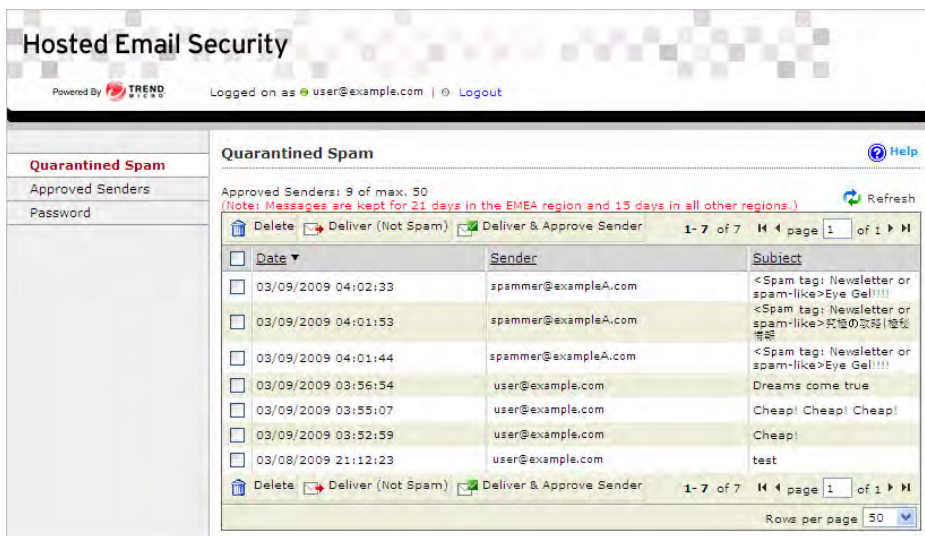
Hosted Email Security

Powered By TREND MICRO

Logged on as user@example.com | Logout

Quarantined Spam
Approved Senders
Password

Quarantined Spam

Help

Approved Senders: 9 of max. 50
(Note: Messages are kept for 21 days in the EMEA region and 15 days in all other regions.)

Refresh

Delete Deliver (Not Spam) Deliver & Approve Sender 1-7 of 7 page 1 of 1

| | Date ▾ | Sender | Subject |
|---|---|---|---|
| | 03/09/2009 04:02:33 | spammer@exampleA.com | <Spam tag: Newsletter or spam-like>Eye Gel!!!! |
| | 03/09/2009 04:01:53 | spammer@exampleA.com | <Spam tag: Newsletter or spam-like>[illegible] |
| | 03/09/2009 04:01:44 | spammer@exampleA.com | <Spam tag: Newsletter or spam-like>Eye Gel!!!! |
| | 03/09/2009 03:56:54 | user@example.com | Dreams come true |
| | 03/09/2009 03:55:07 | user@example.com | Cheap! Cheap! Cheap! |
| | 03/09/2009 03:52:59 | user@example.com | Cheap! |
| | 03/08/2009 21:12:23 | user@example.com | test |

Delete Deliver (Not Spam) Deliver & Approve Sender 1-7 of 7 page 1 of 1

Rows per page 50